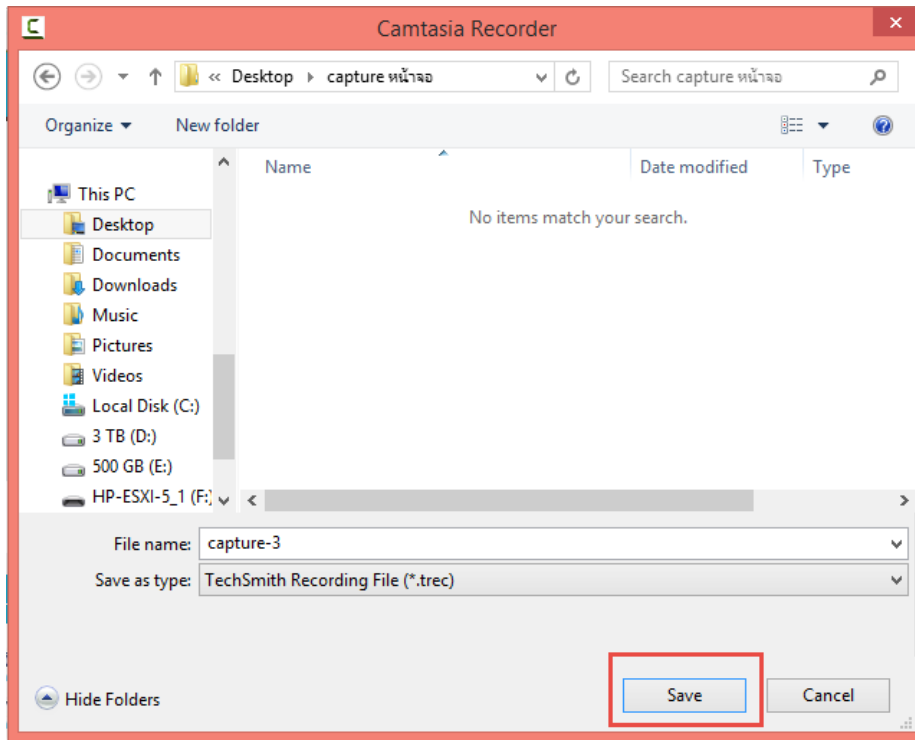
Camtasia Recorder

« Desktop › capture หน้าจอ

Search capture หน้าจอ

Organize ▾ New folder

This PC
Desktop
Documents
Downloads
Music
Pictures
Videos
Local Disk (C:)
3 TB (D:)
500 GB (E:)
HP-ESXI-5_1 (F:)

| Name | Date modified | Type |
|---|---|---|

No items match your search.

File name: capture-3
Save as type: TechSmith Recording File (*.trec)

Hide Folders

Save
Cancel